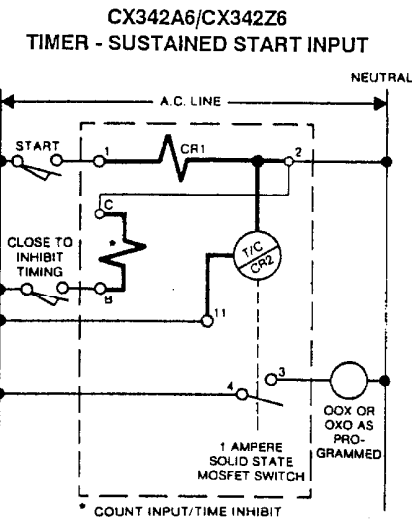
CX342A6/CX342Z6
TIMER - SUSTAINED START INPUT

NEUTRAL

A.C. LINE

START

1

CR1

2

C

CLOSE TO INHIBIT TIMING

*

B

T/C
CR2

11

4

3

OOX OR OXO AS PROGRAMMED

1 AMPERE SOLID STATE MOSFET SWITCH

* COUNT INPUT/TIME INHIBIT